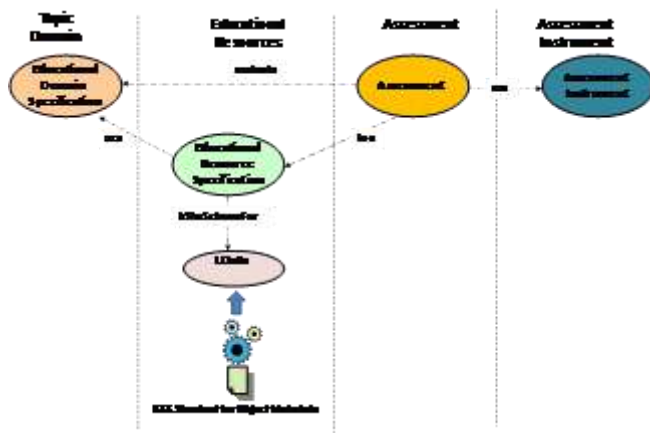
Topic Domain

Educational Resources

Assessment

Assessment Instrument

Educational Domain Specification

evaluate

Assessment

use

Assessment Instrument

use

Educational Resource Specification

Use

hasSchemaFor

LOM

IEEE Standard for Learning Object Metadata